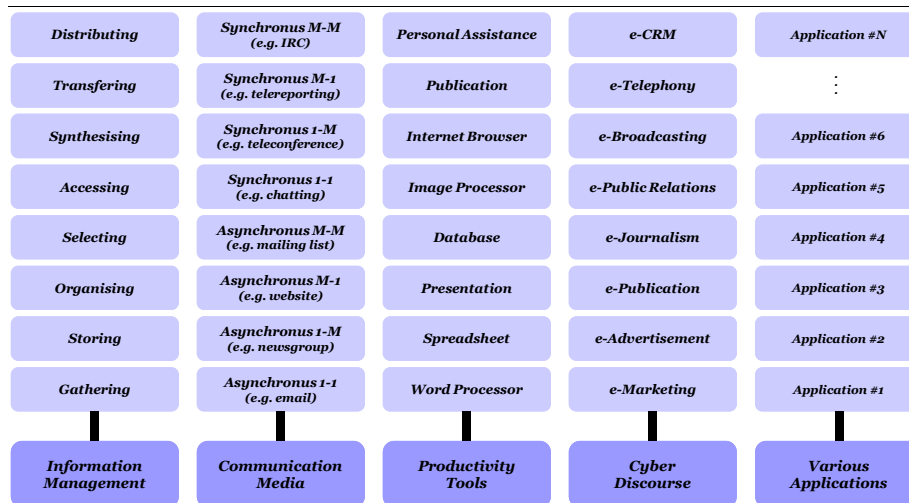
Distributing
Transfering
Synthesising
Accessing
Selecting
Organising
Storing
Gathering
Information Management

Synchronus M-M (e.g. IRC)
Synchronus M-1 (e.g. telereporting)
Synchronus 1-M (e.g. teleconference)
Synchronus 1-1 (e.g. chatting)
Asynchronus M-M (e.g. mailing list)
Asynchronus M-1 (e.g. website)
Asynchronus 1-M (e.g. newsgroup)
Asynchronus 1-1 (e.g. email)
Communication Media

Personal Assistance
Publication
Internet Browser
Image Processor
Database
Presentation
Spreadsheet
Word Processor
Productivity Tools

e-CRM
e-Telephony
e-Broadcasting
e-Public Relations
e-Journalism
e-Publication
e-Advertisement
e-Marketing
Cyber Discourse

Application #N
⋮
Application #6
Application #5
Application #4
Application #3
Application #2
Application #1
Various Applications